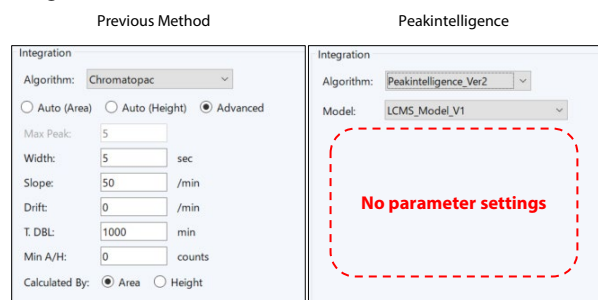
Previous Method

Integration

Algorithm: Chromatopac

Auto (Area) Auto (Height) Advanced

Max Peak: 5

Width: 5 sec

Slope: 50 /min

Drift: 0 /min

T. DBL: 1000 min

Min A/H: 0 counts

Calculated By: Area Height

Peakintelligence

Integration

Algorithm: Peakintelligence_Ver2

Model: LCMS_Model_V1

No parameter settings